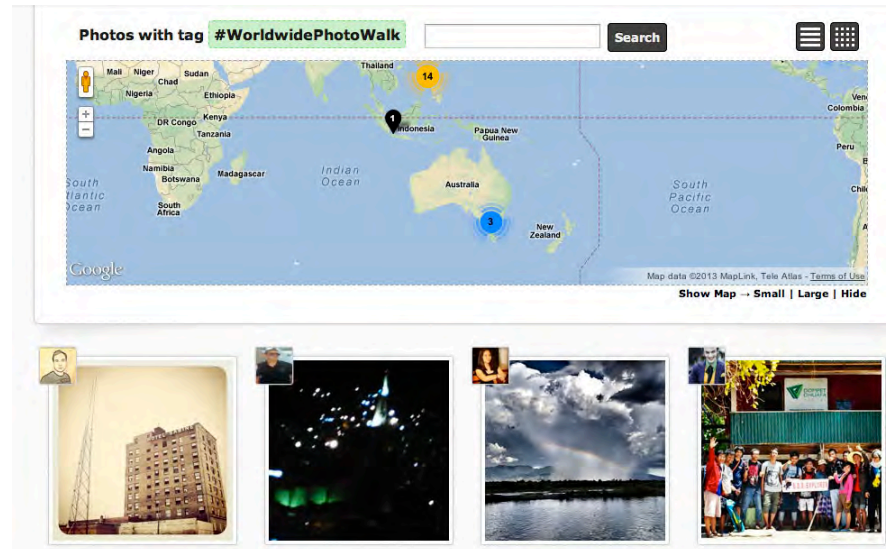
Photos with tag #WorldwidePhotoWalk

Search

Mali Niger Chad Sudan Ethiopia DR Congo Kenya Tanzania Angola Namibia Botswana Madagascar South Africa South Atlantic Ocean Indian Ocean Thailand 14 1 Indonesia Papua New Guinea Australia 3 New Zealand South Pacific Ocean Mexico Colombia Peru Chile

Google

Map data ©2013 MapLink, Tele Atlas - Terms of Use

Show Map → Small | Large | Hide